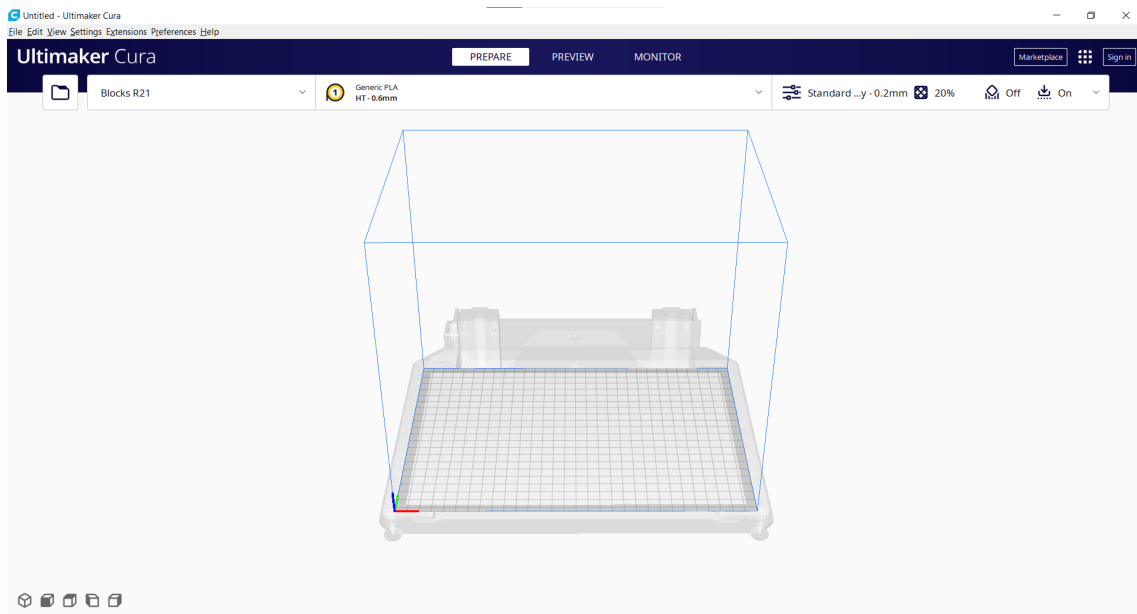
Untitled - Ultimaker Cura
File Edit View Settings Extensions Preferences Help
Ultimaker Cura
PREPARE PREVIEW MONITOR
Marketplace Sign in
Blocks R21
1 Generic PLA
HT - 0.6mm
Standard ...y - 0.2mm 20% Off On